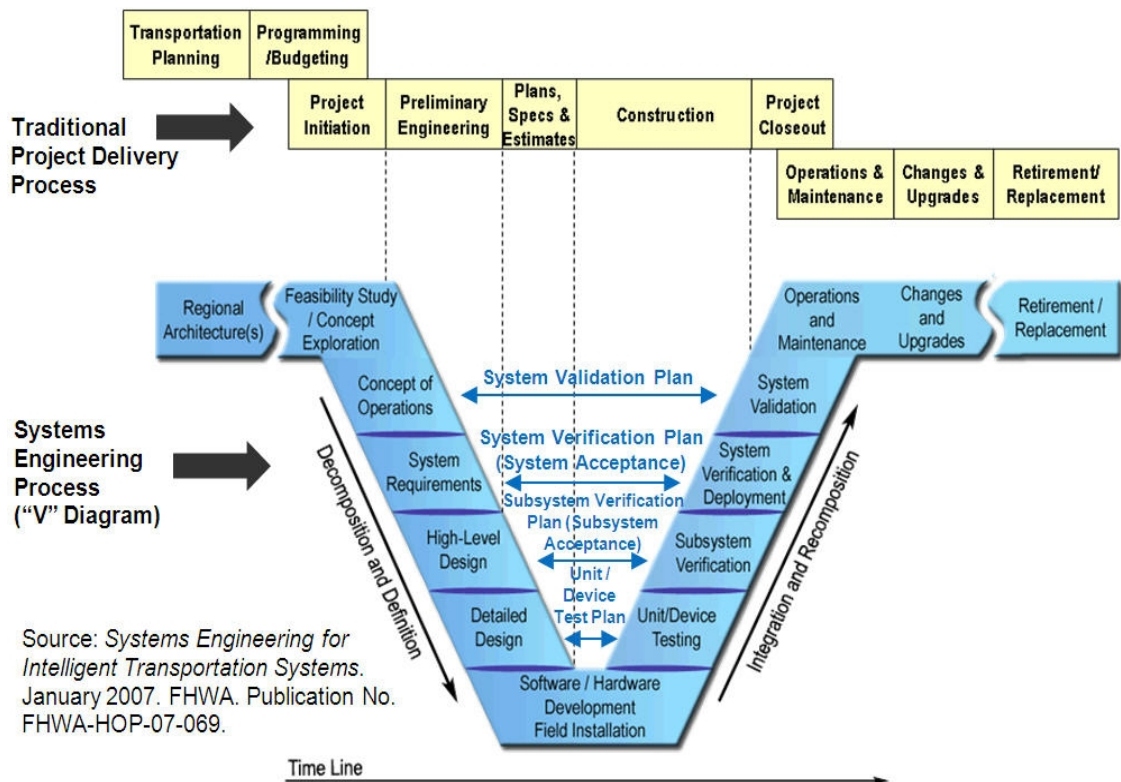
Transportation Planning

Programming /Budgeting

Traditional Project Delivery Process

Project Initiation

Preliminary Engineering

Plans, Specs & Estimates

Construction

Project Closeout

Operations & Maintenance

Changes & Upgrades

Retirement/ Replacement

Regional Architecture(s)

Feasibility Study / Concept Exploration

Concept of Operations

System Requirements

High-Level Design

Detailed Design

Software / Hardware Development Field Installation

Unit/Device Testing

Subsystem Verification

System Verification & Deployment

System Validation

Operations and Maintenance

Changes and Upgrades

Retirement / Replacement

System Validation Plan

System Verification Plan (System Acceptance)

Subsystem Verification Plan (Subsystem Acceptance)

Unit / Device Test Plan

Systems Engineering Process ("V" Diagram)

Decomposition and Definition

Integration and Recomposition

Source: *Systems Engineering for Intelligent Transportation Systems*. January 2007. FHWA. Publication No. FHWA-HOP-07-069.

Time Line